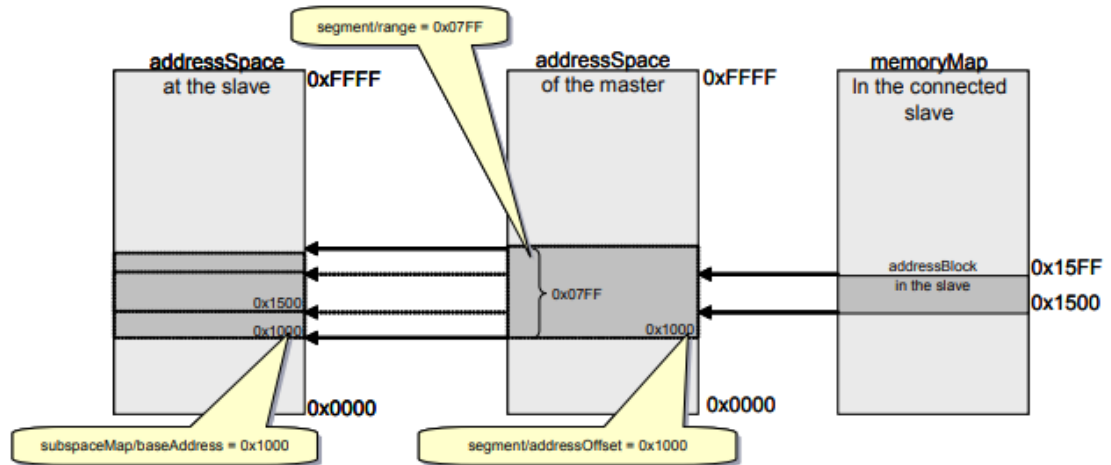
segment/range = 0x07FF

addressSpace
at the slave

0xFFFF

addressSpace
of the master

0xFFFF

memoryMap
In the connected slave

0x07FF

addressBlock
in the slave

0x15FF

0x1500

0x1500

0x1000

0x1000

0x0000

0x0000

subspaceMap/baseAddress = 0x1000

segment/addressOffset = 0x1000